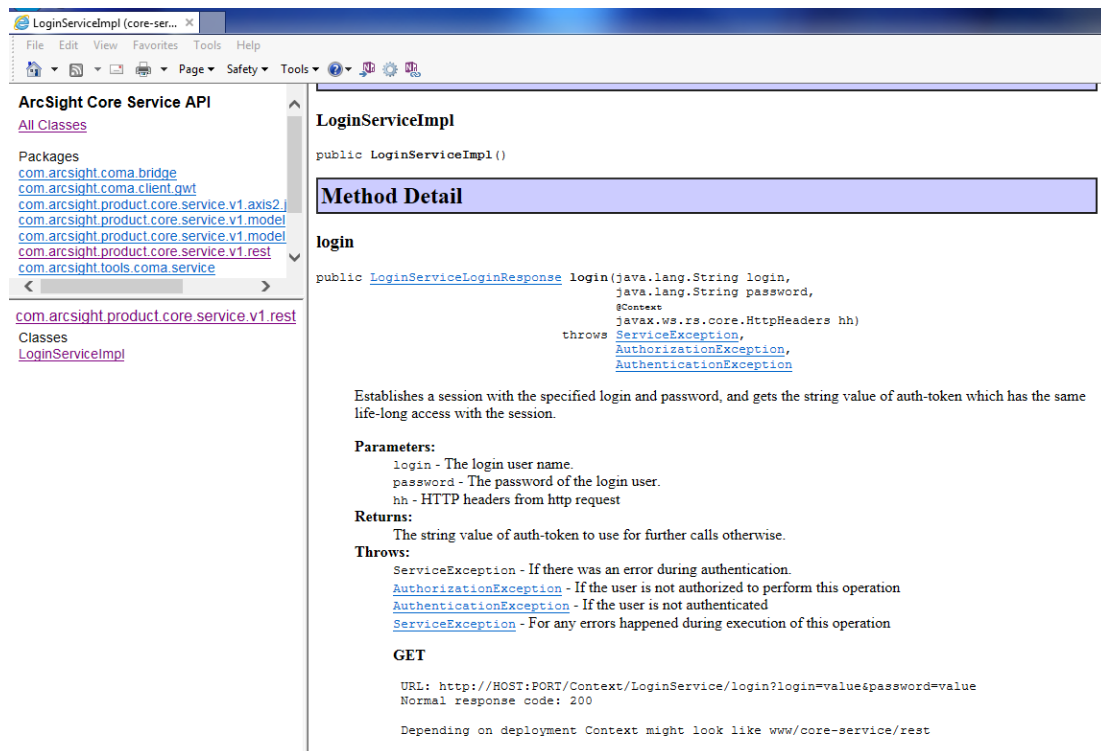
LoginServiceImpl (core-ser... ×

File Edit View Favorites Tools Help

Page ▾ Safety ▾ Tools ▾

ArcSight Core Service API
All Classes

Packages
com.arcsight.coma.bridge
com.arcsight.coma.client.gwt
com.arcsight.product.core.service.v1.axis2.
com.arcsight.product.core.service.v1.model
com.arcsight.product.core.service.v1.model
com.arcsight.product.core.service.v1.rest
com.arcsight.tools.coma.service

com.arcsight.product.core.service.v1.rest
Classes
LoginServiceImpl

LoginServiceImpl

public LoginServiceImpl()

Method Detail

login

public LoginServiceLoginResponse login(java.lang.String login, java.lang.String password, @Context javax.ws.rs.core.HttpHeaders hh) throws ServiceException, AuthorizationException, AuthenticationException

Establishes a session with the specified login and password, and gets the string value of auth-token which has the same life-long access with the session.

Parameters:
login - The login user name.
password - The password of the login user.
hh - HTTP headers from http request
Returns:
The string value of auth-token to use for further calls otherwise.
Throws:
ServiceException - If there was an error during authentication.
AuthorizationException - If the user is not authorized to perform this operation
AuthenticationException - If the user is not authenticated
ServiceException - For any errors happened during execution of this operation

GET

URL: http://HOST:PORT/Context/LoginService/login?login=value&password=value
Normal response code: 200

Depending on deployment Context might look like www/core-service/rest